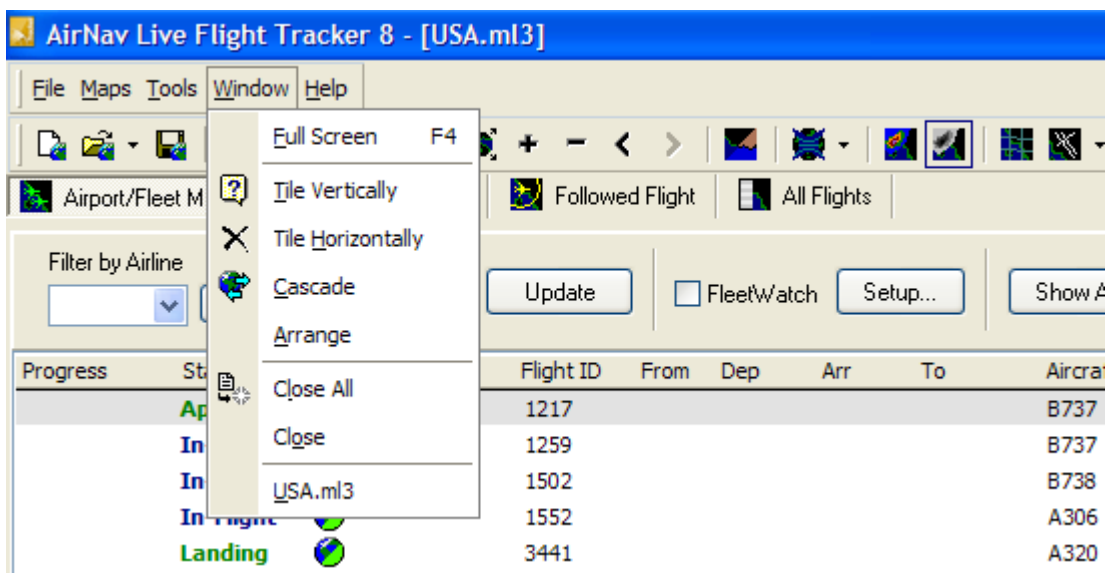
AirNav Live Flight Tracker 8 - [USA.ml3]

File Maps Tools Window Help

Full Screen F4
Tile Vertically
Tile Horizontally
Cascade
Arrange
Close All
Close
USA.ml3

Airport/Fleet M
Followed Flight
All Flights

Filter by Airline

Update
FleetWatch
Setup...
Show A

| Progress | Sta | Flight ID | From | Dep | Arr | To | Aircra |
|---|---|---|---|---|---|---|---|
| | Ap | 1217 | | | | | B737 |
| | In | 1259 | | | | | B737 |
| | In | 1502 | | | | | B738 |
| | In Flight | 1552 | | | | | A306 |
| | Landing | 3441 | | | | | A320 |